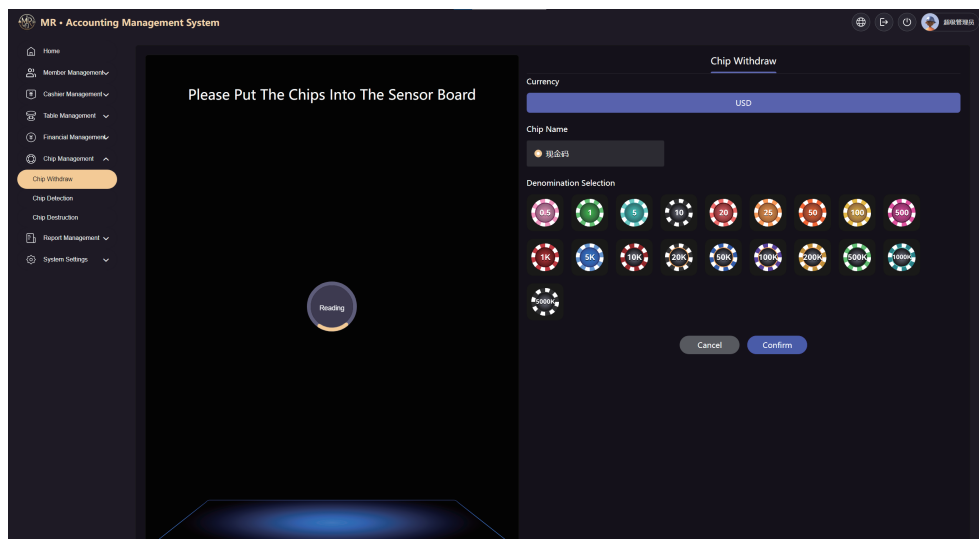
MR • Accounting Management System

超級管理員

Home
Member Management
Cashier Management
Table Management
Financial Management
Chip Management
Chip Withdraw
Chip Detection
Chip Destruction
Report Management
System Settings

Please Put The Chips Into The Sensor Board

Reading

Chip Withdraw

Currency

USD

Chip Name

現金码

Denomination Selection

0.5
1
5
10
20
25
50
100
500
1K
5K
10K
20K
50K
100K
200K
500K
1000K
5000K

Cancel
Confirm